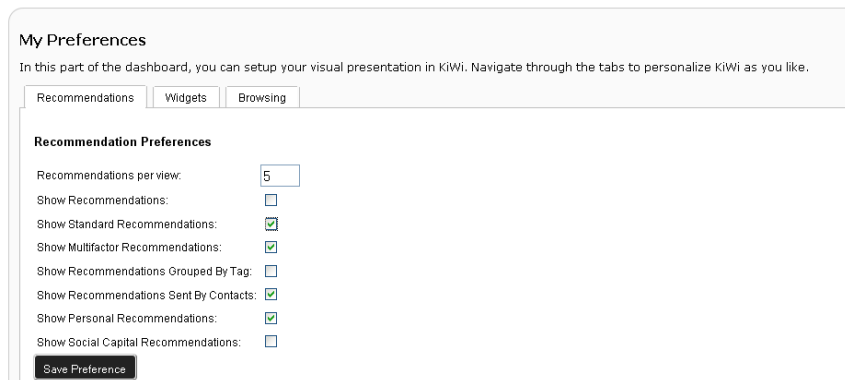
My Preferences

In this part of the dashboard, you can setup your visual presentation in KiWi. Navigate through the tabs to personalize KiWi as you like.

Recommendations | Widgets | Browsing

Recommendation Preferences

Recommendations per view: 5
Show Recommendations:
Show Standard Recommendations:
Show Multifactor Recommendations:
Show Recommendations Grouped By Tag:
Show Recommendations Sent By Contacts:
Show Personal Recommendations:
Show Social Capital Recommendations:

Save Preference